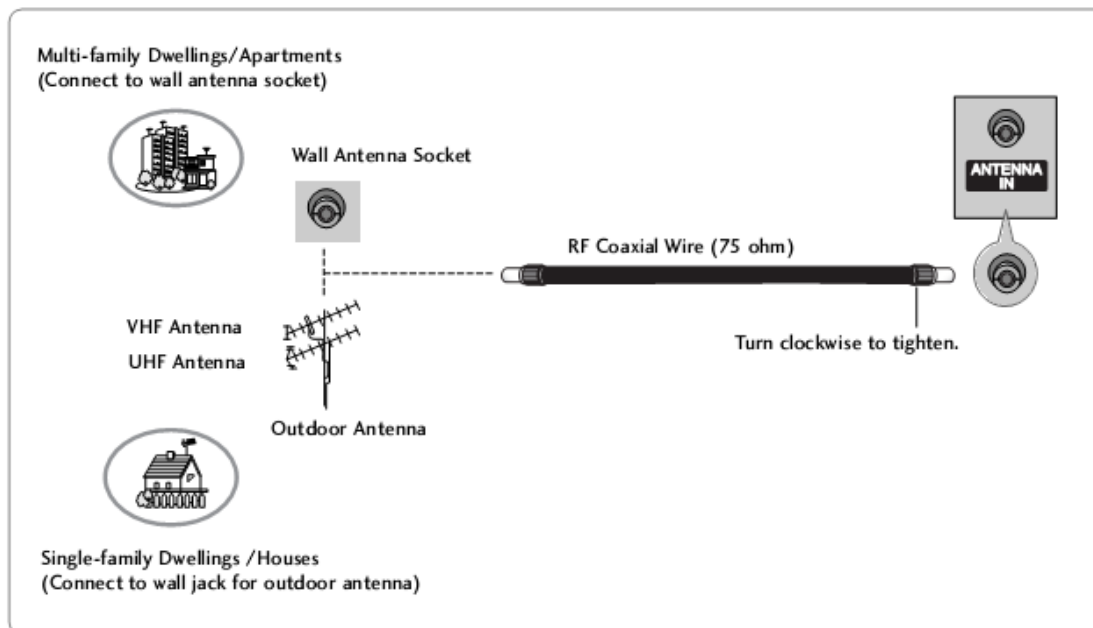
Multi-family Dwellings/Apartments
(Connect to wall antenna socket)

Wall Antenna Socket

ANTENNA IN

RF Coaxial Wire (75 ohm)

VHF Antenna
UHF Antenna

Turn clockwise to tighten.

Outdoor Antenna

Single-family Dwellings /Houses
(Connect to wall jack for outdoor antenna)